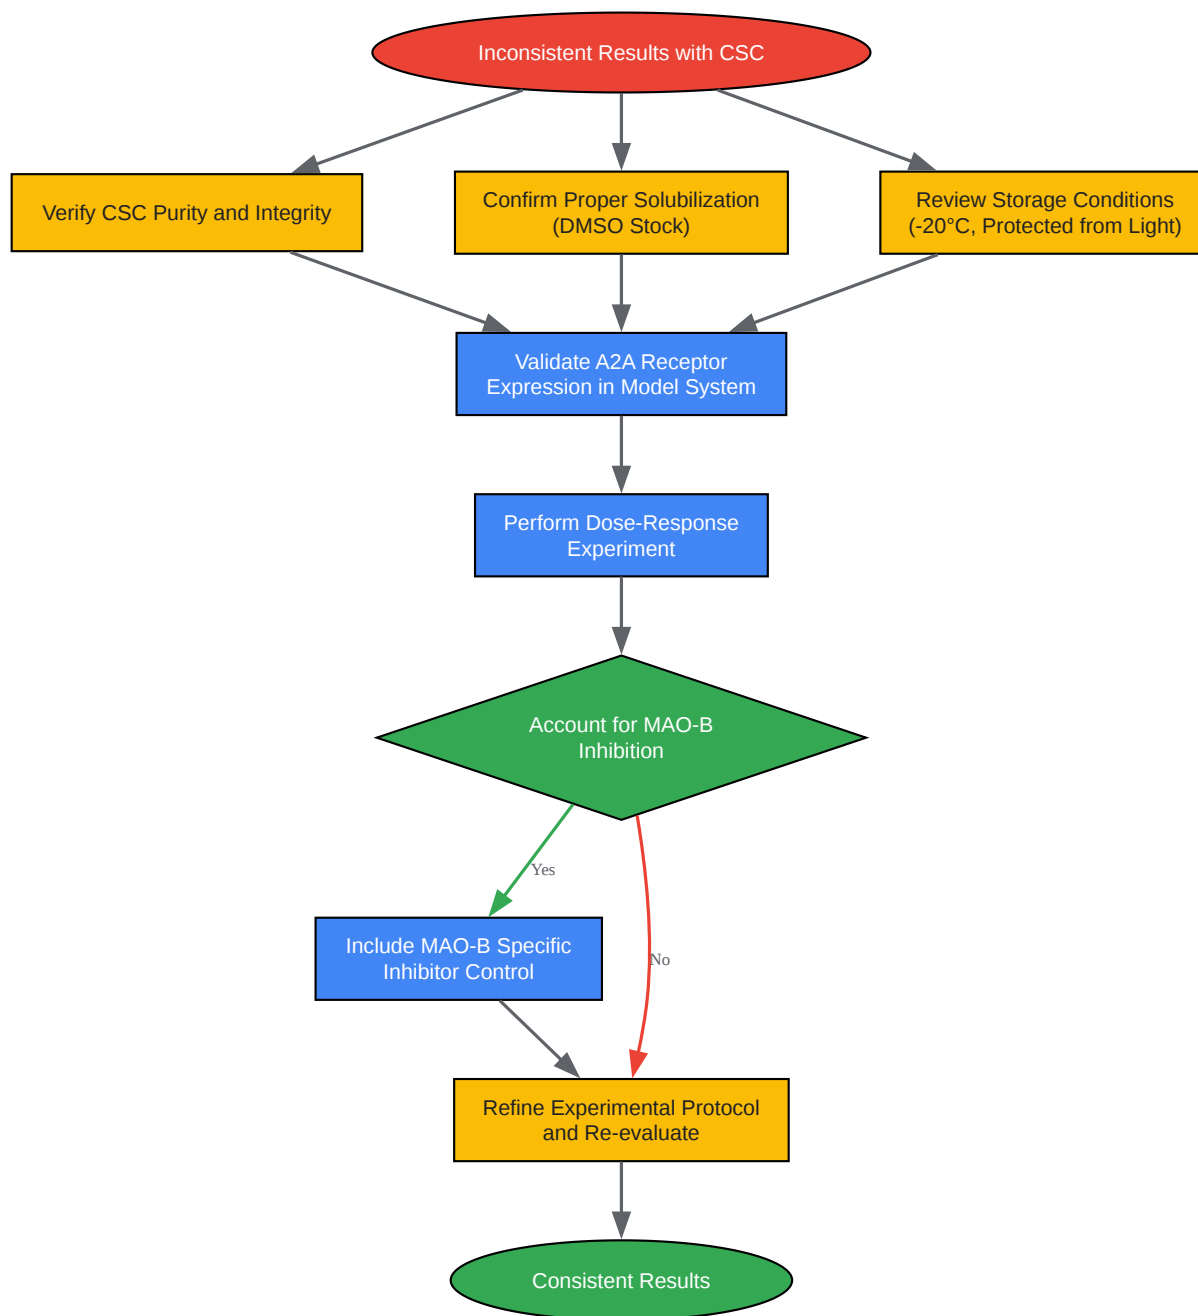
Inconsistent Results with CSC

Verify CSC Purity and Integrity

Confirm Proper Solubilization (DMSO Stock)

Review Storage Conditions (-20°C, Protected from Light)

Validate A2A Receptor Expression in Model System

Perform Dose-Response Experiment

Account for MAO-B Inhibition

Yes

No

Include MAO-B Specific Inhibitor Control

Refine Experimental Protocol and Re-evaluate

Consistent Results